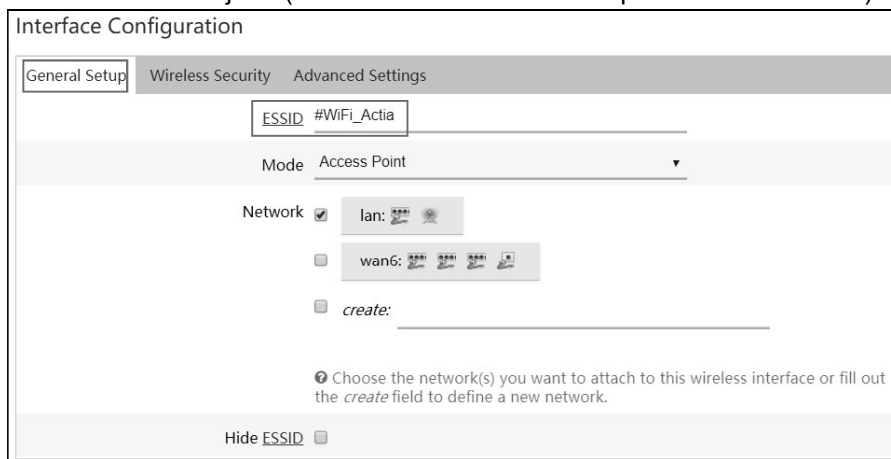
Interface Configuration

General Setup | Wireless Security | Advanced Settings

ESSID #WiFi_Actia

Mode Access Point

Network lan:

wan6:

create:

Choose the network(s) you want to attach to this wireless interface or fill out the *create* field to define a new network.

Hide ESSID